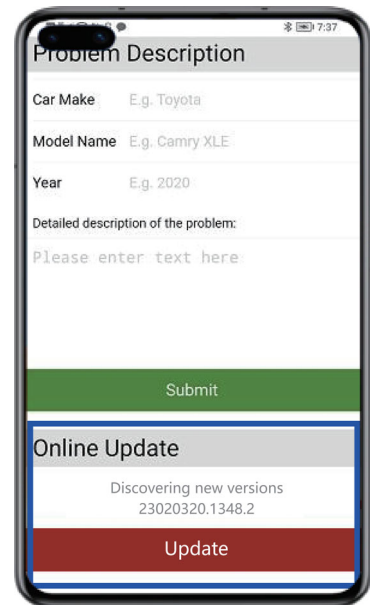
7:37

Problem Description

Car Make E.g. Toyota

Model Name E.g. Camry XLE

Year E.g. 2020

Detailed description of the problem:

Please enter text here

Submit

Online Update

Discovering new versions
23020320.1348.2

Update